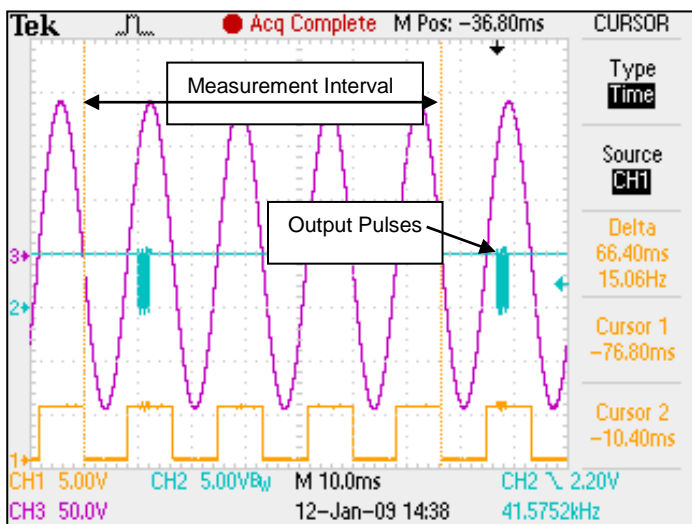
Tek Acq Complete M Pos: −36.80ms CURSOR

Measurement Interval

Type
Time

Source
CH1

Output Pulses

Delta
66.40ms
15.06Hz

Cursor 1
−76.80ms

Cursor 2
−10.40ms

3
2
1

CH1 5.00V CH2 5.00V$_{B_W}$ M 10.0ms CH2 ↘ 2.20V
CH3 50.0V 12−Jan−09 14:38 41.5752kHz